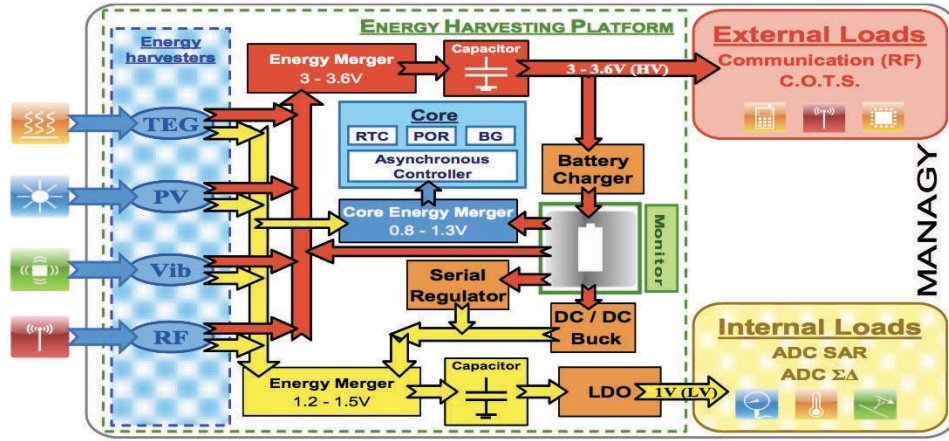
ENERGY HARVESTING PLATFORM

External Loads
Communication (RF)
C.O.T.S.

Energy harvesters

Energy Merger
3 - 3.6V

Capacitor

3 - 3.6V (HV)

Core
RTC
POR
BG
Asynchronous Controller

TEG

PV

Vib

RF

Battery Charger

Core Energy Merger
0.8 - 1.3V

Monitor

MANAGY

Serial Regulator

DC / DC Buck

Energy Merger
1.2 - 1.5V

Capacitor

LDO

1V (LV)

Internal Loads
ADC SAR
ADC ΣΔ